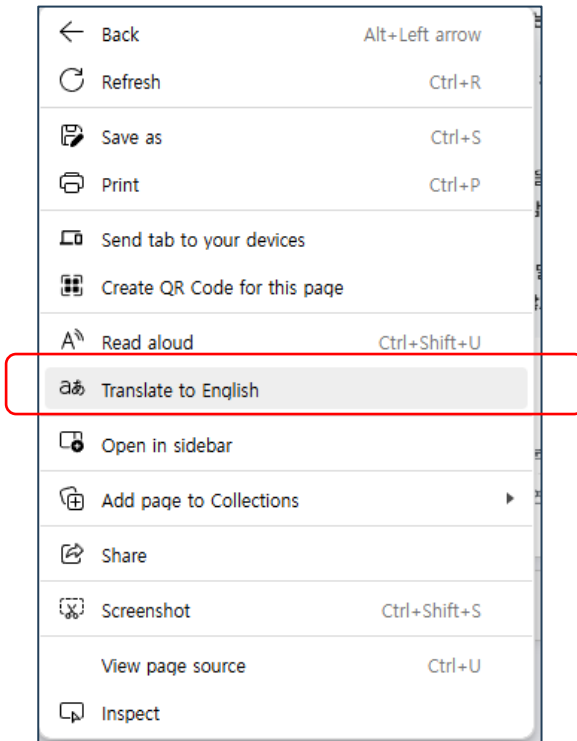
Back Alt+Left arrow
Refresh Ctrl+R

Save as Ctrl+S
Print Ctrl+P

Send tab to your devices
Create QR Code for this page

A Read aloud Ctrl+Shift+U
aあ Translate to English

Open in sidebar

Add page to Collections

Share

Screenshot Ctrl+Shift+S

View page source Ctrl+U
Inspect